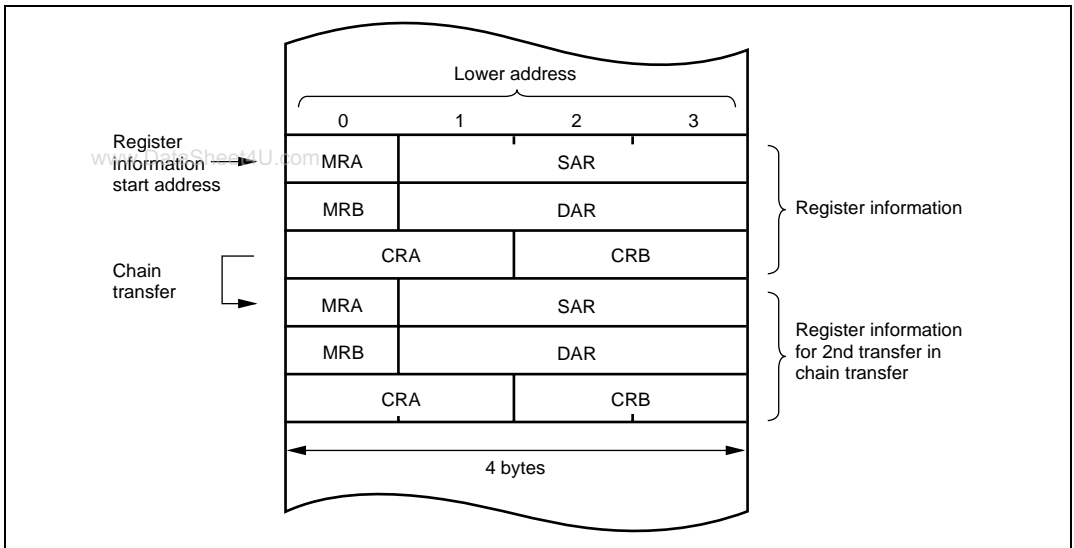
Lower address

0 1 2 3

Register information start address

www.DataSheet4U.com

| MRA | SAR | |
|---|---|---|
| MRB | DAR | |
| CRA | | CRB |
| MRA | SAR | |
| MRB | DAR | |
| CRA | | CRB |

Register information

Chain transfer

Register information for 2nd transfer in chain transfer

4 bytes